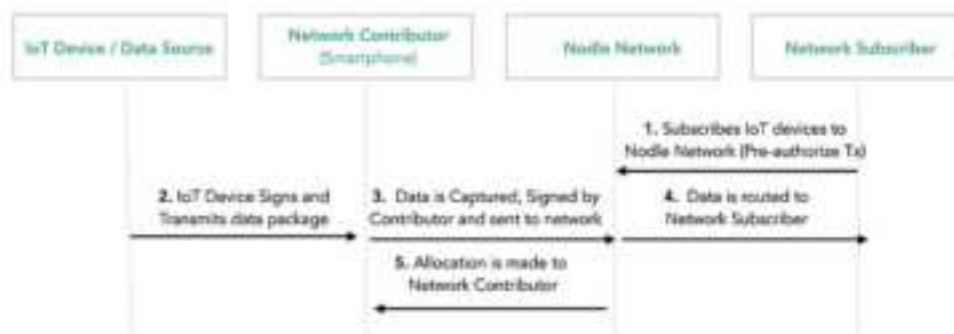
IoT Device / Data Source

Network Contributor (Smartphone)

Nodle Network

Network Subscriber

1. Subscribes IoT devices to Nodle Network (Pre-authorize Tx)

2. IoT Device Signs and Transmits data package

3. Data is Captured, Signed by Contributor and sent to network

4. Data is routed to Network Subscriber

5. Allocation is made to Network Contributor